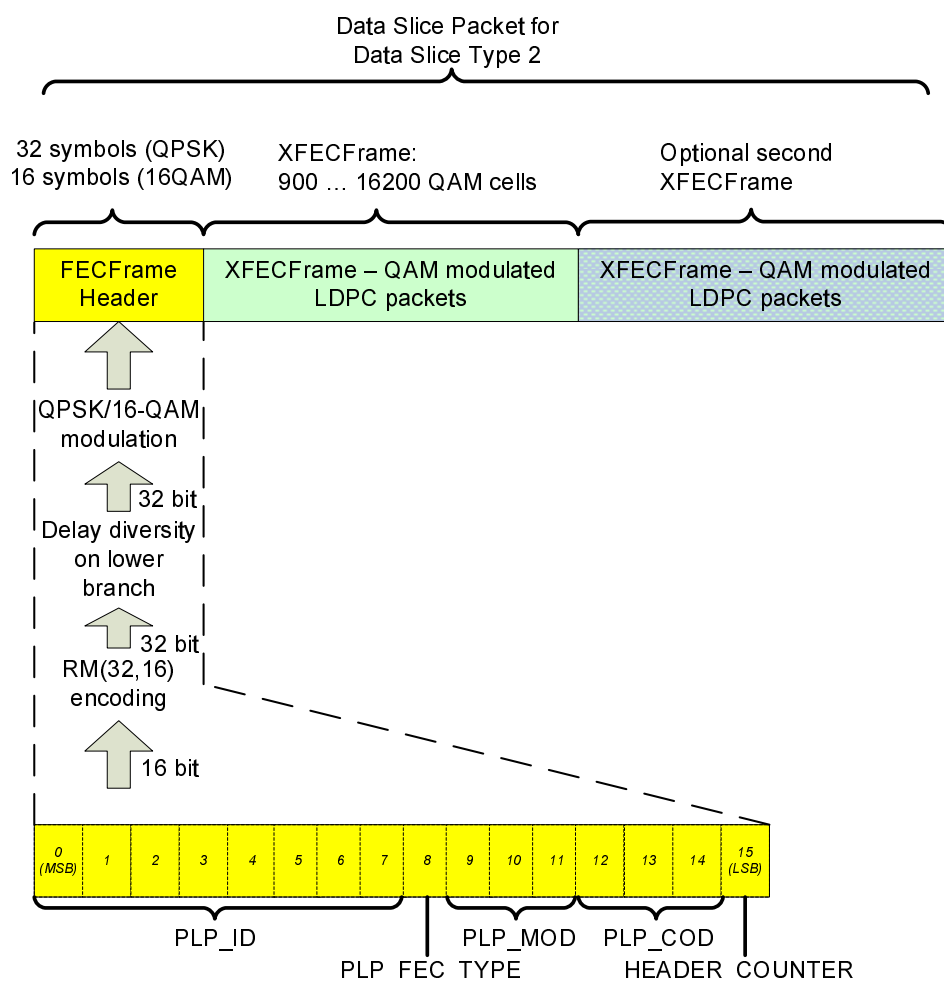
Data Slice Packet for
Data Slice Type 2

32 symbols (QPSK)
16 symbols (16QAM)

XFECFrame:
900 … 16200 QAM cells

Optional second
XFECFrame

FECFrame
Header

XFECFrame – QAM modulated
LDPC packets

XFECFrame – QAM modulated
LDPC packets

QPSK/16-QAM
modulation

32 bit

Delay diversity
on lower
branch

32 bit

RM(32,16)
encoding

16 bit

| 0 (MSB) | 1 | 2 | 3 | 4 | 5 | 6 | 7 | 8 | 9 | 10 | 11 | 12 | 13 | 14 | 15 (LSB) |
|---|---|---|---|---|---|---|---|---|---|---|---|---|---|---|---|

PLP_ID

PLP_MOD

PLP_COD

PLP FEC TYPE

HEADER COUNTER